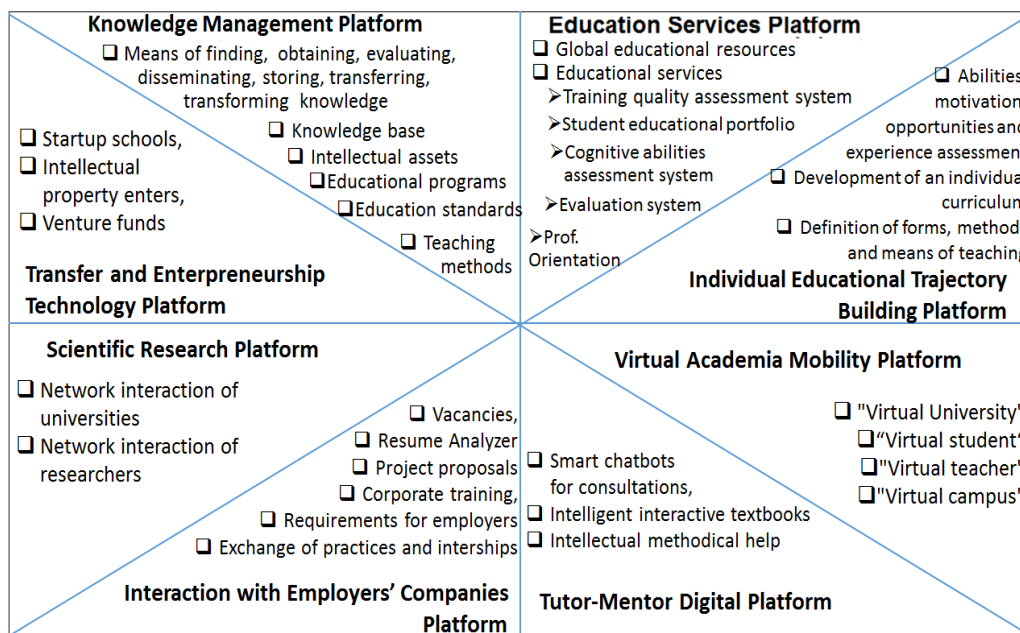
Knowledge Management Platform

❑ Means of finding, obtaining, evaluating, disseminating, storing, transferring, transforming knowledge

❑ Knowledge base
❑ Intellectual assets
❑ Educational programs
❑ Education standards
❑ Teaching methods

❑ Startup schools,
❑ Intellectual property enters,
❑ Venture funds

Transfer and Enterpreneurship Technology Platform

Education Services Platform

❑ Global educational resources
❑ Educational services
➢ Training quality assessment system
➢ Student educational portfolio
➢ Cognitive abilities assessment system
➢ Evaluation system
➢ Prof. Orientation

❑ Abilities motivation opportunities and experience assessmen
❑ Development of an individua curriculun
❑ Definition of forms, method and means of teaching

Individual Educational Trajectory Building Platform

Scientific Research Platform

❑ Network interaction of universities
❑ Network interaction of researchers

❑ Vacancies,
❑ Resume Analyzer
❑ Project proposals
❑ Corporate training,
❑ Requirements for employers
❑ Exchange of practices and interships

Interaction with Employers' Companies Platform

Virtual Academia Mobility Platform

❑ "Virtual University"
❑ "Virtual student"
❑ "Virtual teacher"
❑ "Virtual campus"

❑ Smart chatbots for consultations,
❑ Intelligent interactive textbooks
❑ Intellectual methodical help

Tutor-Mentor Digital Platform